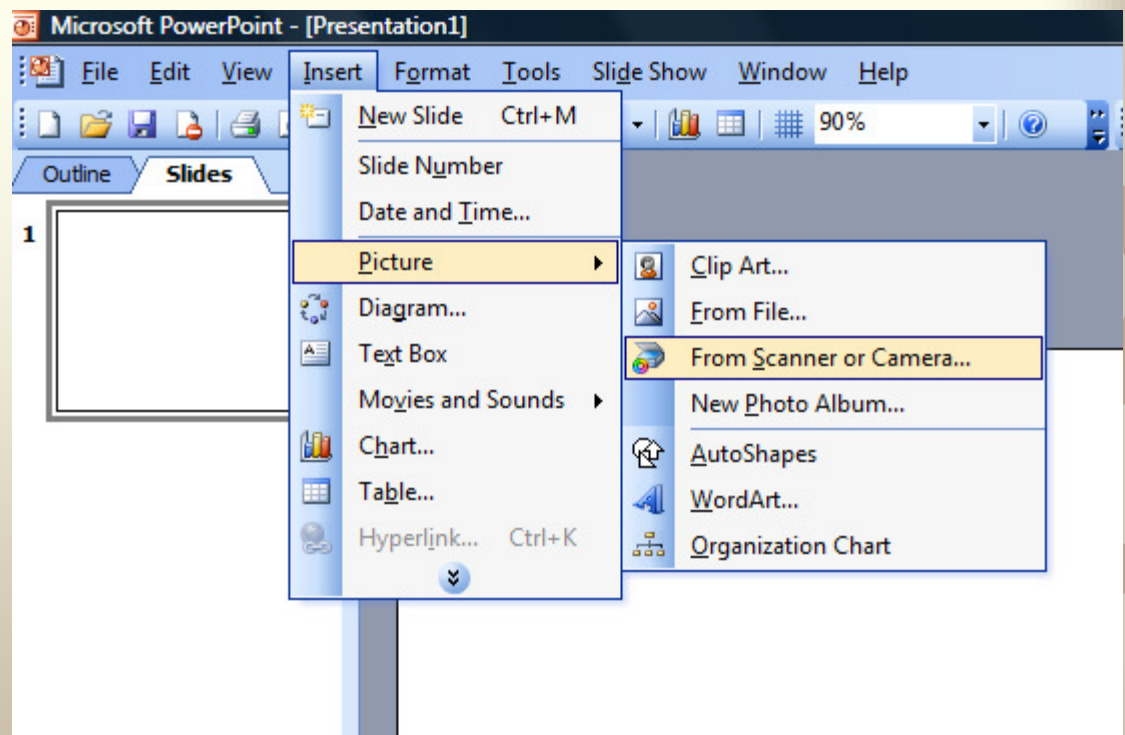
Microsoft PowerPoint - [Presentation1]

File Edit View Insert Format Tools Slide Show Window Help

90%

Outline Slides

1

New Slide Ctrl+M
Slide Number
Date and Time...
Picture
Diagram...
Text Box
Movies and Sounds
Chart...
Table...
Hyperlink... Ctrl+K

Clip Art...
From File...
From Scanner or Camera...
New Photo Album...
AutoShapes
WordArt...
Organization Chart